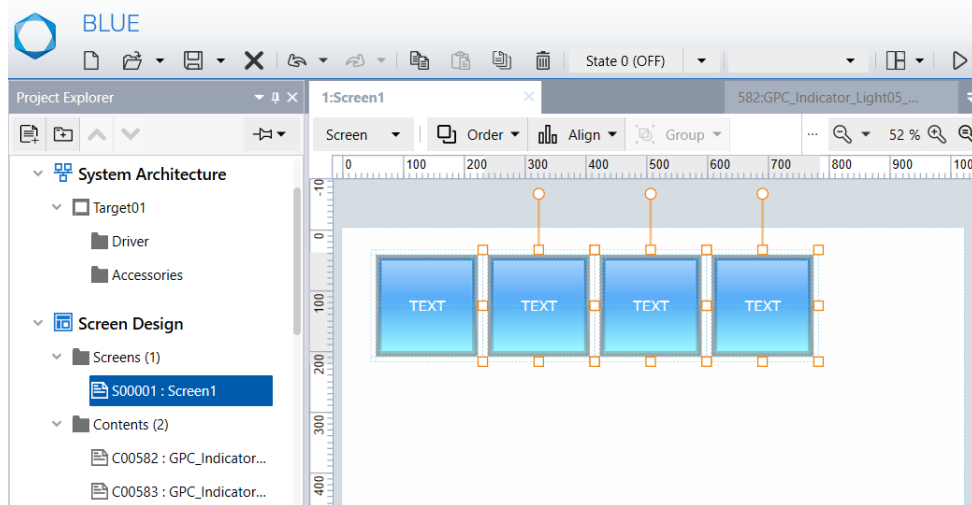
BLUE

State 0 (OFF)

Project Explorer

1:Screen1

582:GPC_Indicator_Light05_...

Screen

Order

Align

Group

52 %

0 100 200 300 400 500 600 700 800 900 100

-10

0

100

200

300

400

System Architecture

Target01

Driver

Accessories

Screen Design

Screens (1)

S00001 : Screen1

Contents (2)

C00582 : GPC_Indicator...

C00583 : GPC_Indicator...

TEXT

TEXT

TEXT

TEXT